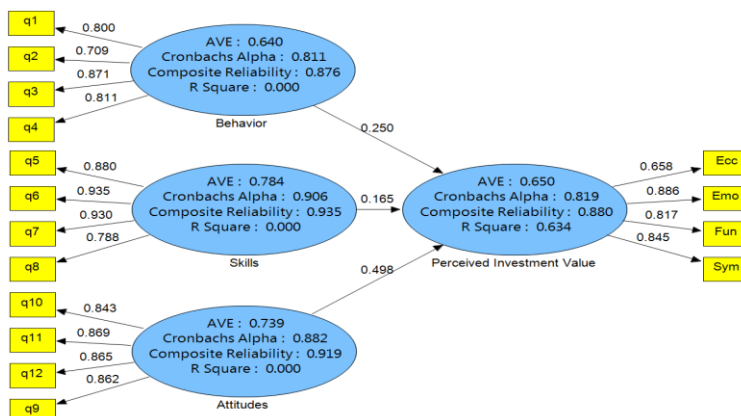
q1
0.800
q2
0.709
q3
0.871
0.811
q4

AVE : 0.640
Cronbachs Alpha : 0.811
Composite Reliability : 0.876
R Square : 0.000
Behavior

0.250

q5
0.880
q6
0.935
q7
0.930
0.788
q8

AVE : 0.784
Cronbachs Alpha : 0.906
Composite Reliability : 0.935
R Square : 0.000
Skills

0.165

0.498

AVE : 0.650
Cronbachs Alpha : 0.819
Composite Reliability : 0.880
R Square : 0.634
Perceived Investment Value

0.658
Ecc
0.886
Emo
0.817
Fun
0.845
Sym

q10
0.843
q11
0.869
q12
0.865
0.862
q9

AVE : 0.739
Cronbachs Alpha : 0.882
Composite Reliability : 0.919
R Square : 0.000
Attitudes